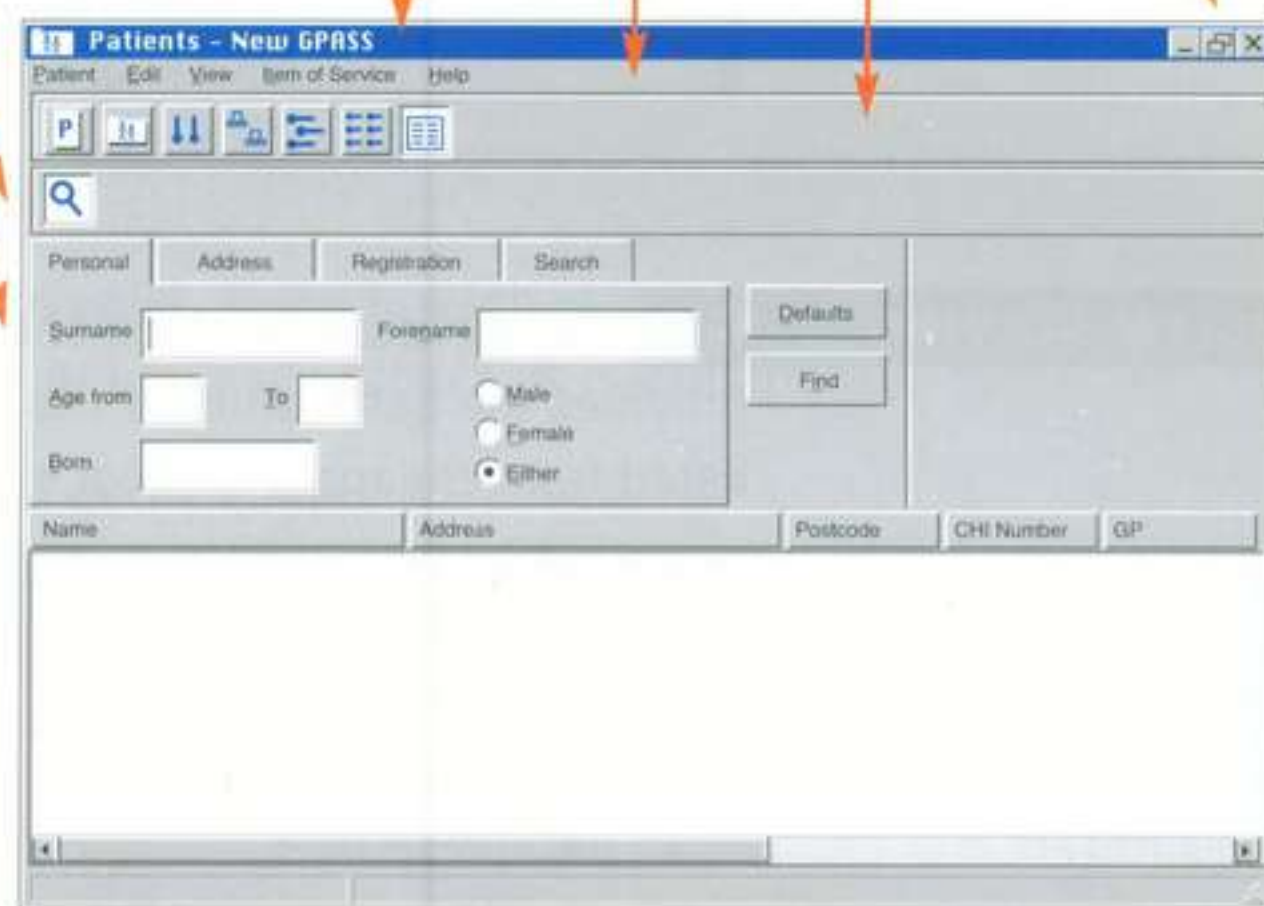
Patients - New GPASS

Patient Edit View Item of Service Help

P

Personal Address Registration Search

Surname

Forename

Defaults

Find

Age from

To

Male

Female

Either

Born

| Name | Address | Postcode | CHI Number | GP |
|---|---|---|---|---|